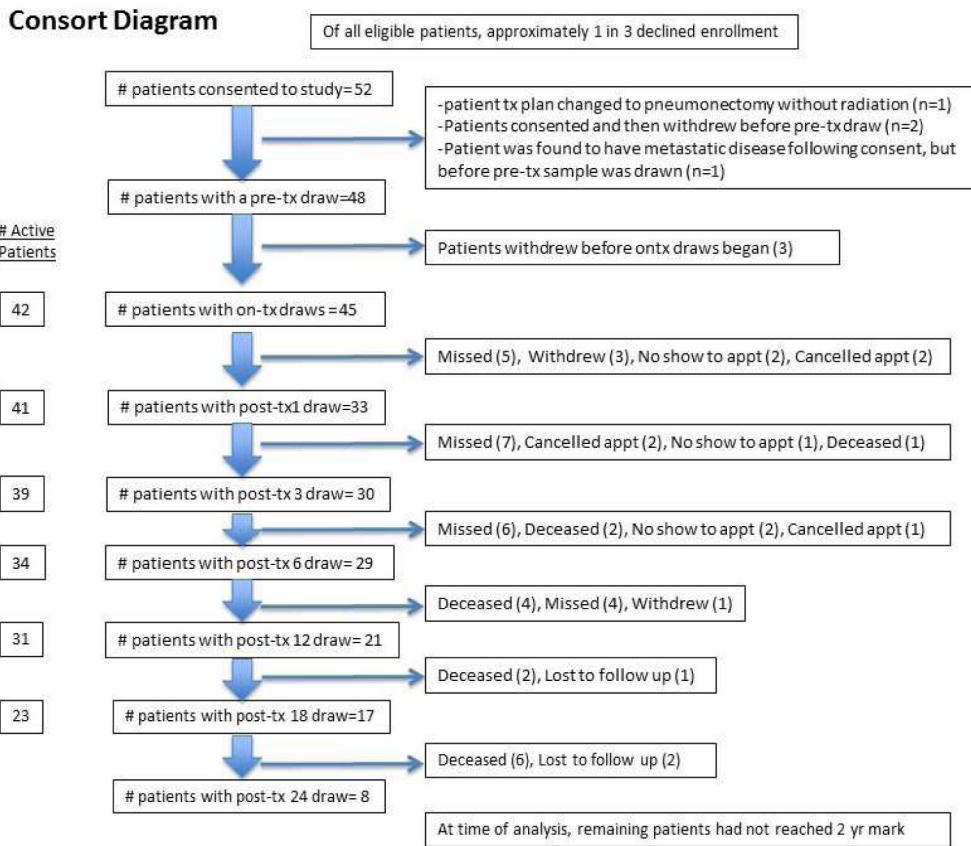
Consort Diagram

Of all eligible patients, approximately 1 in 3 declined enrollment

# patients consented to study=52

-patient tx plan changed to pneumonectomy without radiation (n=1)
-Patients consented and then withdrew before pre-tx draw (n=2)
-Patient was found to have metastatic disease following consent, but before pre-tx sample was drawn (n=1)

# patients with a pre-tx draw=48

# Active Patients

Patients withdrew before ontx draws began (3)

42

# patients with on-tx draws =45

Missed (5), Withdrew (3), No show to appt (2), Cancelled appt (2)

41

# patients with post-tx1 draw=33

Missed (7), Cancelled appt (2), No show to appt (1), Deceased (1)

39

# patients with post-tx 3 draw= 30

Missed (6), Deceased (2), No show to appt (2), Cancelled appt (1)

34

# patients with post-tx 6 draw= 29

Deceased (4), Missed (4), Withdrew (1)

31

# patients with post-tx 12 draw= 21

Deceased (2), Lost to follow up (1)

23

# patients with post-tx 18 draw=17

Deceased (6), Lost to follow up (2)

# patients with post-tx 24 draw= 8

At time of analysis, remaining patients had not reached 2 yr mark